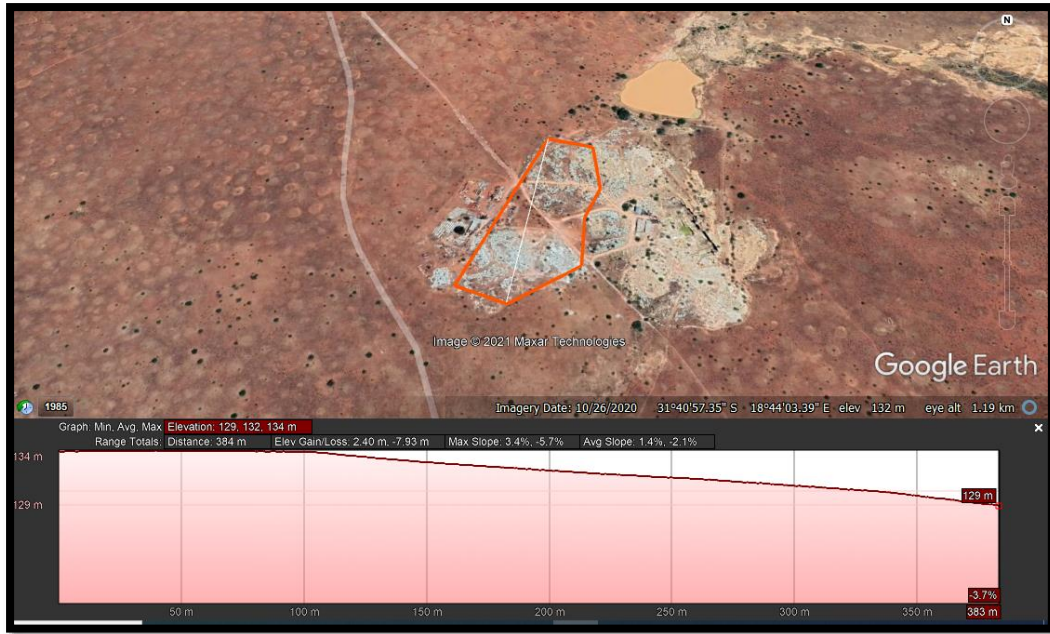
N

Image © 2021 Maxar Technologies

Google Earth

1985

Imagery Date: 10/26/2020 31°40'57.35" S 18°44'03.39" E elev 132 m eye alt 1.19 km

Graph: Min, Avg, Max Elevation: 129, 132, 134 m
Range Totals: Distance: 384 m Elev Gain/Loss: 2.40 m, -7.93 m Max Slope: 3.4%, -5.7% Avg Slope: 1.4%, -2.1%

134 m
129 m
129 m
-3.7%

50 m 100 m 150 m 200 m 250 m 300 m 350 m 383 m